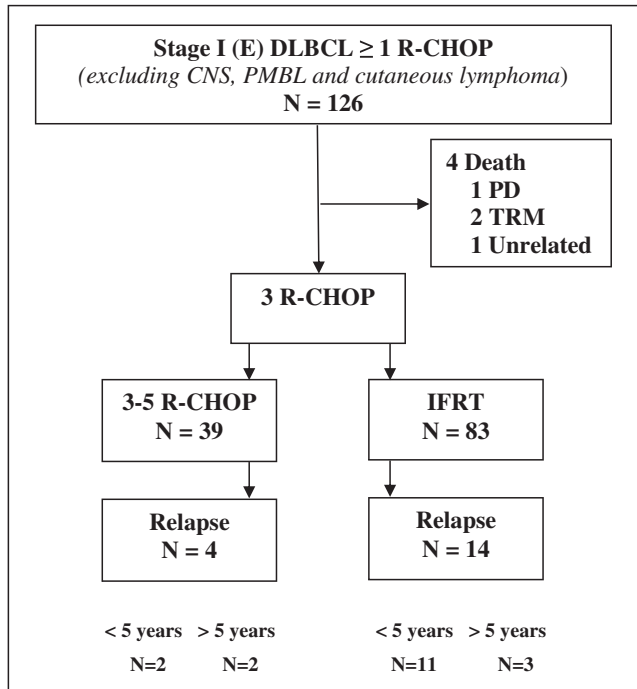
Stage I (E) DLBCL ≥ 1 R-CHOP
(excluding CNS, PMBL and cutaneous lymphoma)
N = 126

4 Death
1 PD
2 TRM
1 Unrelated

3 R-CHOP

3-5 R-CHOP
N = 39

IFRT
N = 83

Relapse
N = 4

Relapse
N = 14

< 5 years > 5 years
N=2 N=2

< 5 years > 5 years
N=11 N=3